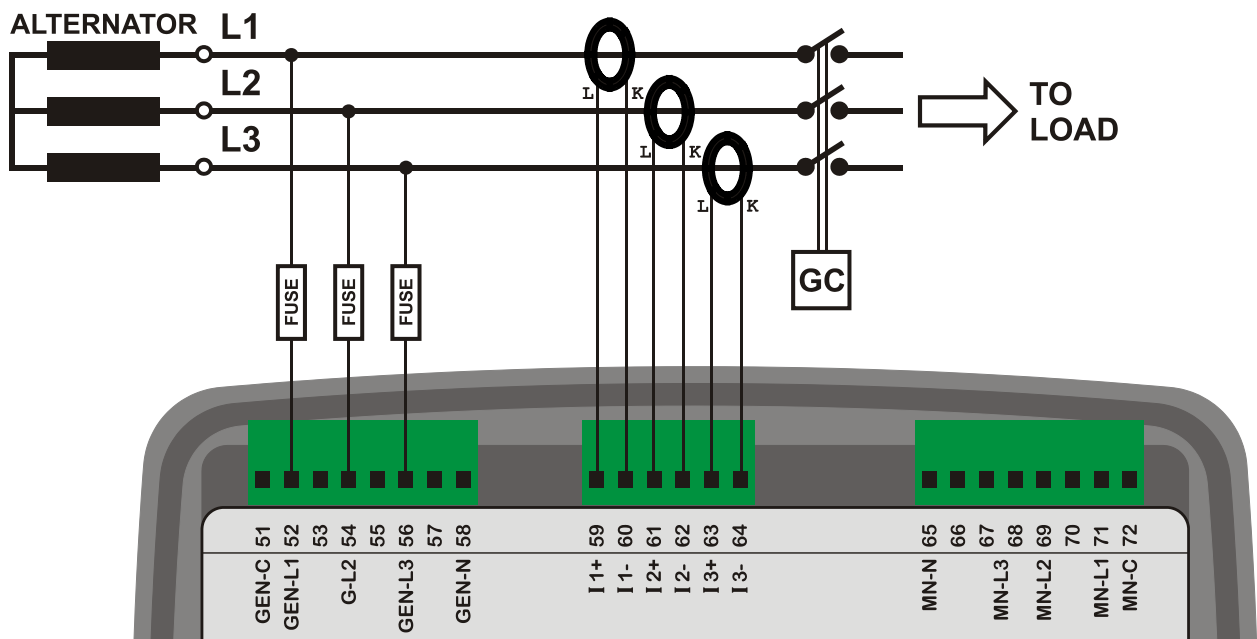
ALTERNATOR L1

L2

L3

L K

L K

L K

TO LOAD

FUSE FUSE FUSE

GC

51 52 53 54 55 56 57 58

GEN-C GEN-L1 G-L2 GEN-L3 GEN-N

59 60 61 62 63 64

I 1+ I 1- I 2+ I 2- I 3+ I 3-

65 66 67 68 69 70 71 72

MN-N MN-L3 MN-L2 MN-L1 MN-C